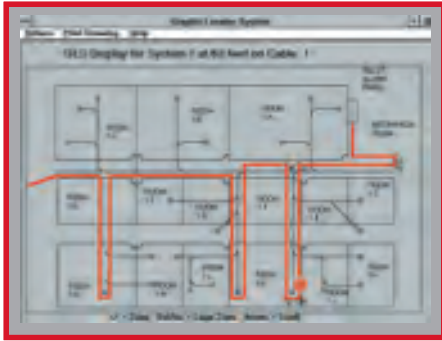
Graphic Locator System
Options  Plot Drawing  Help
GLS Display for System 1 at 60 feet on Cable 1
FAULT ALARM PANEL
MECHANICAL ROOM
ROOM 1.1
ROOM 1.2
ROOM 1.3
ROOM
ROOM
ROOM
ROOM
ROOM
ROOM
ROOM
ROOM
ROOM
ROOM
ROOM
ROOM
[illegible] Zone  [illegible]  Leak Zone  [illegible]  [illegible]